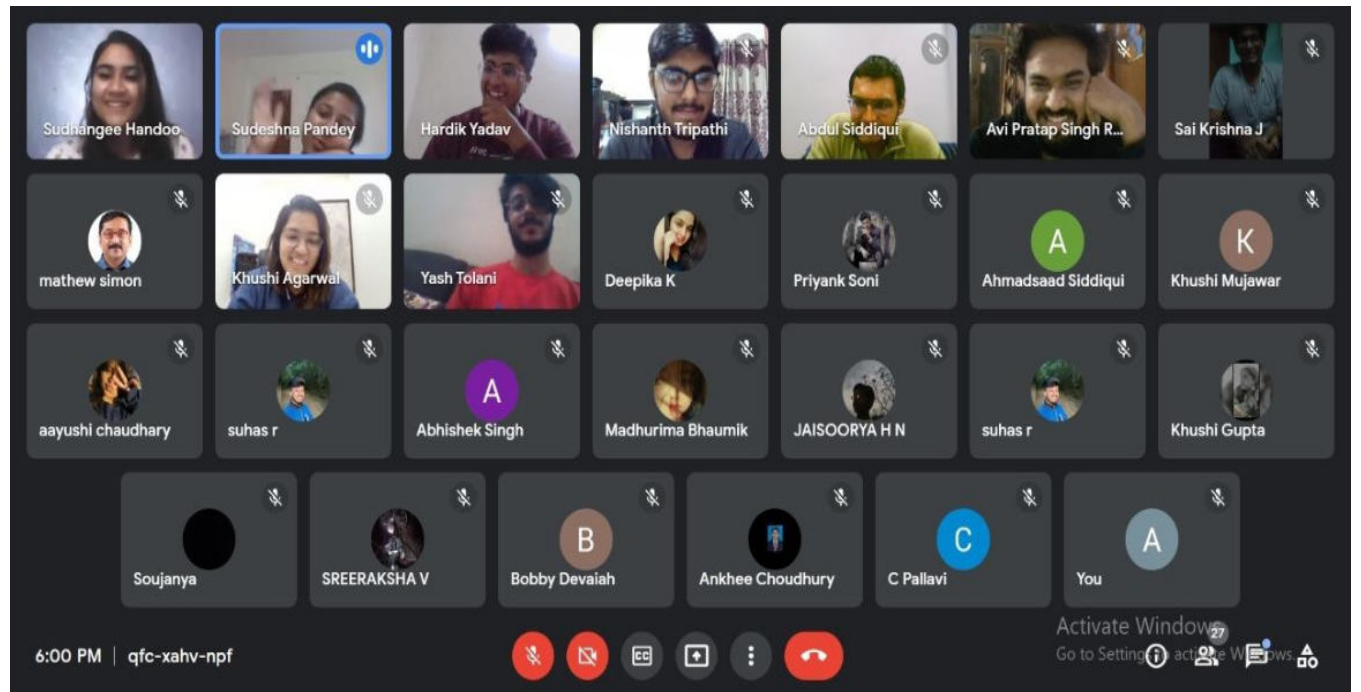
Sudhangee Handoo

Sudeshna Pandey

Hardik Yadav

Nishanth Tripathi

Abdul Siddiqui

Avi Pratap Singh R...

Sai Krishna J

mathew simon

Khushi Agarwal

Yash Tolani

Deepika K

Priyank Soni

A

Ahmadsaad Siddiqui

K

Khushi Mujawar

aayushi chaudhary

suhas r

A

Abhishek Singh

Madhurima Bhaumik

JAISOORYA H N

suhas r

Khushi Gupta

Soujanya

SREERAKSHA V

B

Bobby Devaiah

Ankhee Choudhury

C

C Pallavi

A

You

6:00 PM | qfc-xahv-npf

Activate Windows
Go to Setting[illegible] activ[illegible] W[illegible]ows.

27